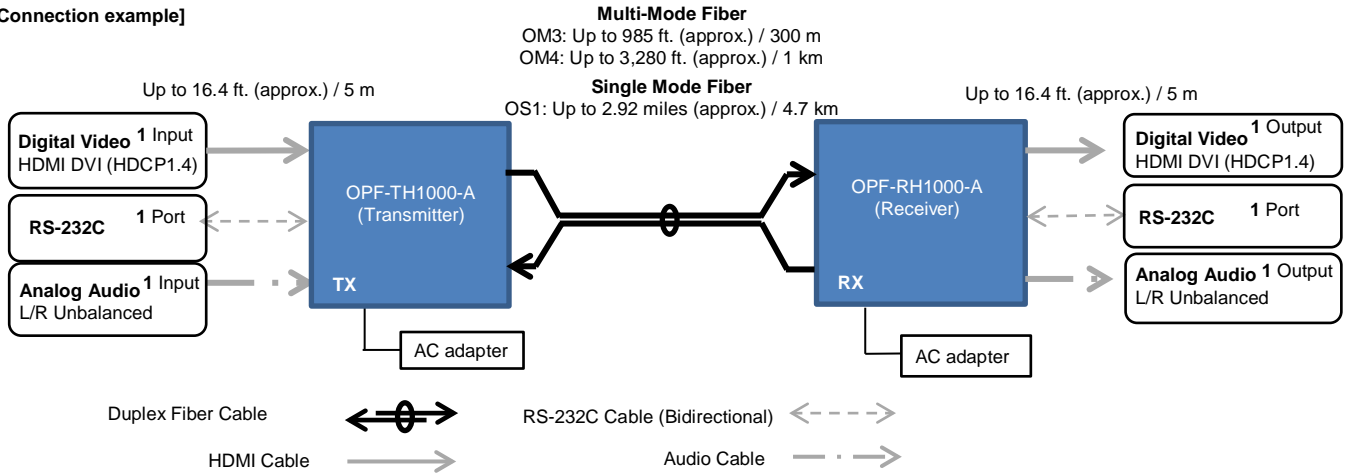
Connection example]

Multi-Mode Fiber
OM3: Up to 985 ft. (approx.) / 300 m
OM4: Up to 3,280 ft. (approx.) / 1 km

Single Mode Fiber
OS1: Up to 2.92 miles (approx.) / 4.7 km

Up to 16.4 ft. (approx.) / 5 m

Up to 16.4 ft. (approx.) / 5 m

Digital Video 1 Input
HDMI DVI (HDCP1.4)

RS-232C 1 Port

Analog Audio 1 Input
L/R Unbalanced

OPF-TH1000-A
(Transmitter)
TX

AC adapter

OPF-RH1000-A
(Receiver)
RX

AC adapter

Digital Video 1 Output
HDMI DVI (HDCP1.4)

RS-232C 1 Port

Analog Audio 1 Output
L/R Unbalanced

Duplex Fiber Cable

RS-232C Cable (Bidirectional)

HDMI Cable

Audio Cable